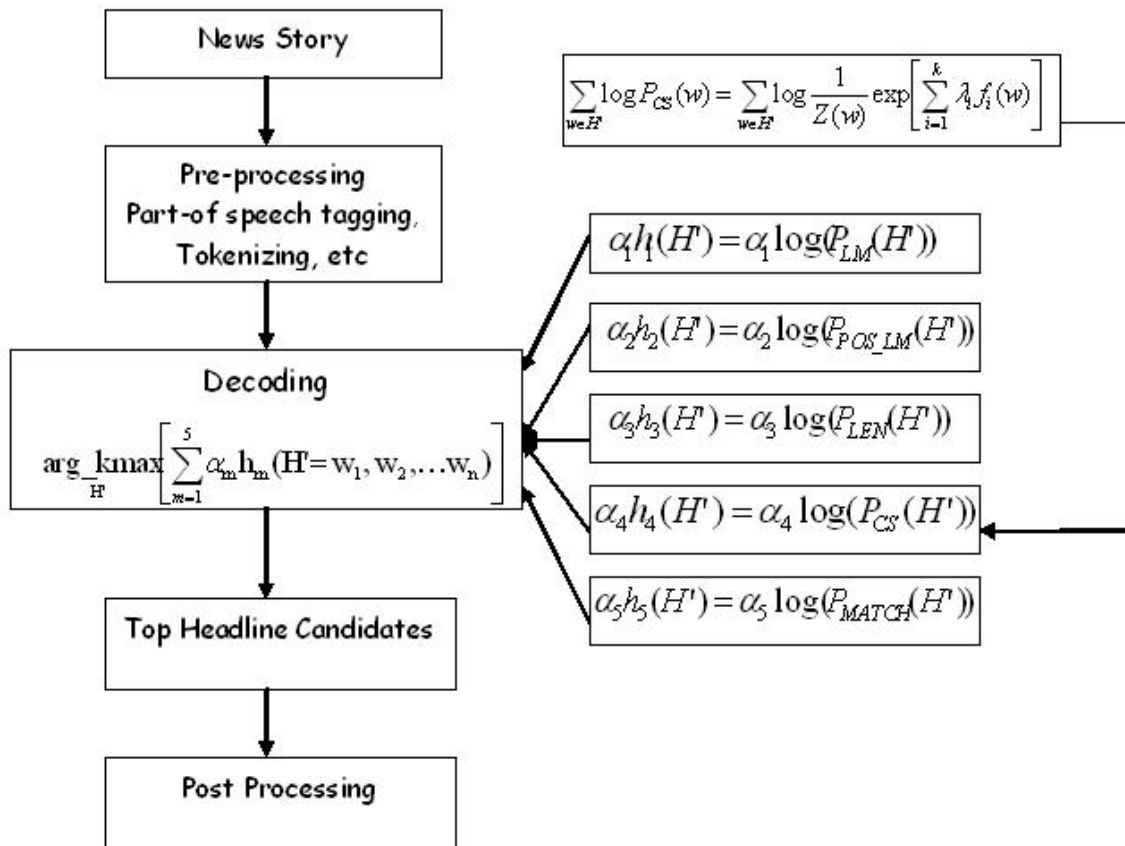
News Story

$\sum_{w \in H'} \log P_{CS}(w) = \sum_{w \in H'} \log \frac{1}{Z(w)} \exp\left[\sum_{i=1}^{k} \lambda_i f_i(w)\right]$

Pre-processing
Part-of speech tagging,
Tokenizing, etc

$\alpha_1 h_1(H') = \alpha_1 \log(P_{LM}(H'))$

$\alpha_2 h_2(H') = \alpha_2 \log(P_{POS\_LM}(H'))$

Decoding

$\arg\_\underset{H'}{\text{kmax}}\left[\sum_{m=1}^{5} \alpha_m h_m(H' = w_1, w_2, \ldots w_n)\right]$

$\alpha_3 h_3(H') = \alpha_3 \log(P_{LEN}(H'))$

$\alpha_4 h_4(H') = \alpha_4 \log(P_{CS}(H'))$

$\alpha_5 h_5(H') = \alpha_5 \log(P_{MATCH}(H'))$

Top Headline Candidates

Post Processing